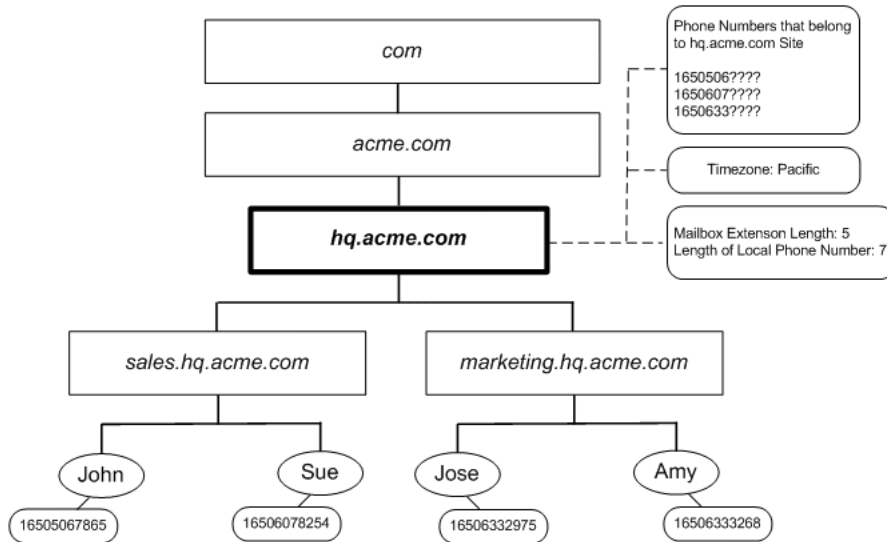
com

acme.com

hq.acme.com

Phone Numbers that belong to hq.acme.com Site

1650506????
1650607????
1650633????

Timezone: Pacific

Mailbox Extenson Length: 5
Length of Local Phone Number: 7

sales.hq.acme.com

marketing.hq.acme.com

John

16505067865

Sue

16506078254

Jose

16506332975

Amy

16506333268